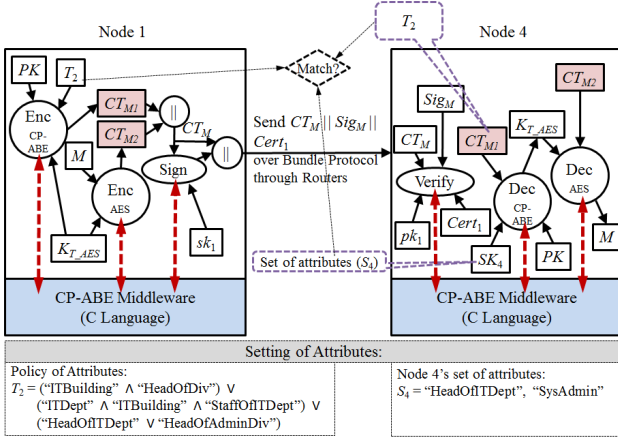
Node 1

$T_2$

Node 4

Match?

$PK$

$T_2$

Enc
CP-ABE

$CT_{M1}$

$CT_{M2}$

||

$CT_M$

||

$M$

Enc
AES

Sign

$K_{T\_AES}$

$sk_1$

Send $CT_M$ || $Sig_M$ || $Cert_1$ over Bundle Protocol through Routers

$Sig_M$

$CT_M$

$CT_{M1}$

$K_{T\_AES}$

$CT_{M2}$

Verify

Dec
CP-ABE

Dec
AES

$Cert_1$

$pk_1$

$SK_4$

$PK$

$M$

Set of attributes ($S_4$)

CP-ABE Middleware
(C Language)

CP-ABE Middleware
(C Language)

Setting of Attributes:

Policy of Attributes:
$T_2$ = ("ITBuilding" ∧ "HeadOfDiv") ∨
("ITDept" ∧ "ITBuilding" ∧ "StaffOfITDept") ∨
("HeadOfITDept" ∨"HeadOfAdminDiv")

Node 4's set of attributes:
$S_4$ = "HeadOfITDept", "SysAdmin"